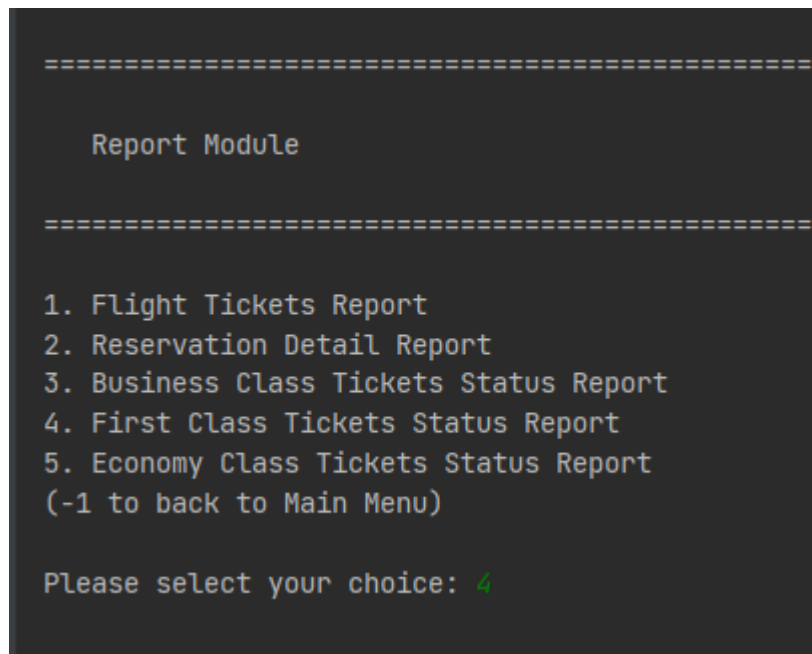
===============================================

   Report Module

===============================================

1. Flight Tickets Report
2. Reservation Detail Report
3. Business Class Tickets Status Report
4. First Class Tickets Status Report
5. Economy Class Tickets Status Report
(-1 to back to Main Menu)

Please select your choice: 4